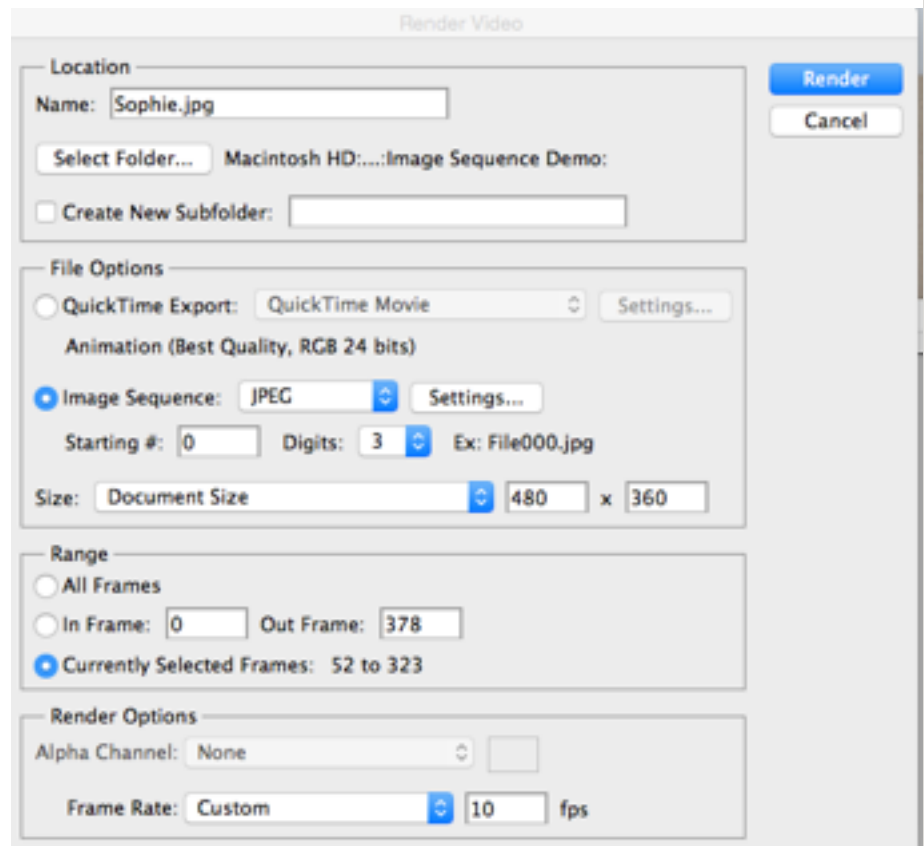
Render Video

Location
Name: Sophie.jpg
Select Folder... Macintosh HD:...:Image Sequence Demo:
Create New Subfolder:

Render
Cancel

File Options
QuickTime Export: QuickTime Movie Settings...
Animation (Best Quality, RGB 24 bits)
Image Sequence: JPEG Settings...
Starting #: 0 Digits: 3 Ex: File000.jpg
Size: Document Size 480 x 360

Range
All Frames
In Frame: 0 Out Frame: 378
Currently Selected Frames: 52 to 323

Render Options
Alpha Channel: None
Frame Rate: Custom 10 fps